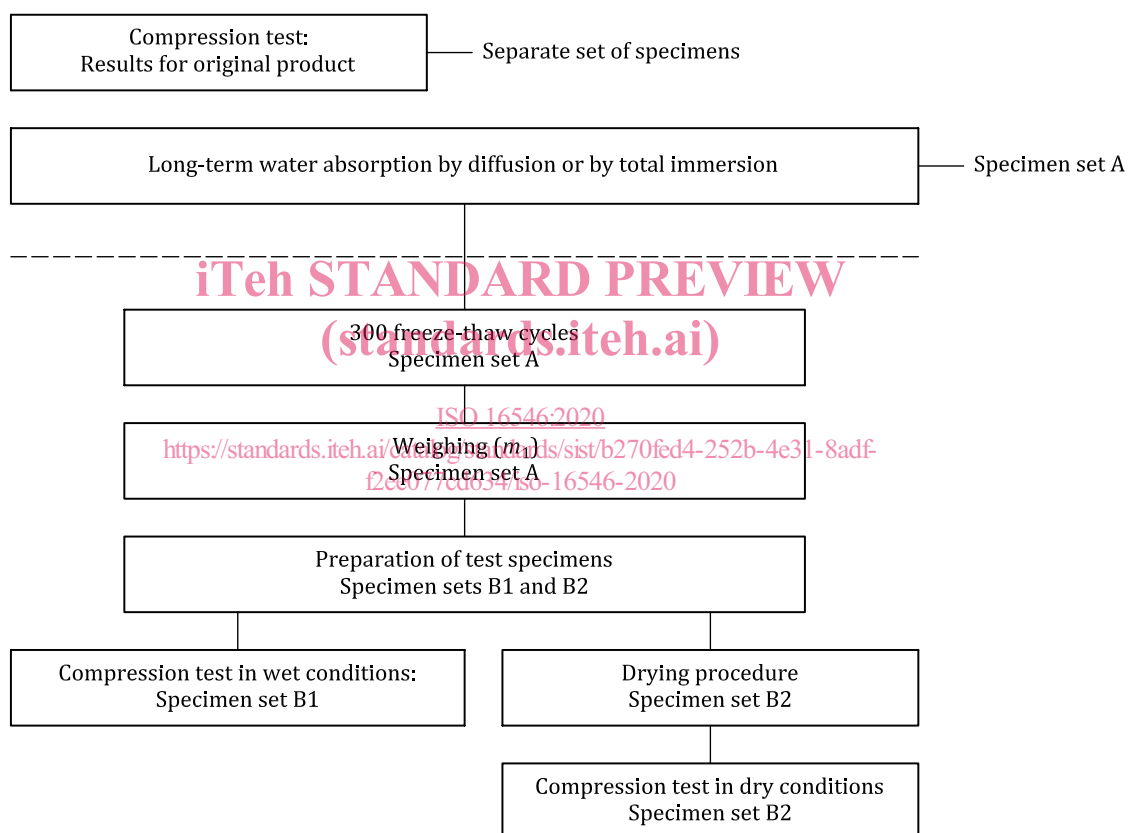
Compression test:
Results for original product

Separate set of specimens

Long-term water absorption by diffusion or by total immersion

Specimen set A

iTeh STANDARD PREVIEW
(standards.iteh.ai)

300 freeze-thaw cycles
Specimen set A

ISO 16546:2020
https://standards.iteh.ai/catalog/standards/sist/b270fed4-252b-4e31-8adf-f2ee077cd634/iso-16546-2020

Weighing ($m_1$)
Specimen set A

Preparation of test specimens
Specimen sets B1 and B2

Compression test in wet conditions:
Specimen set B1

Drying procedure
Specimen set B2

Compression test in dry conditions
Specimen set B2